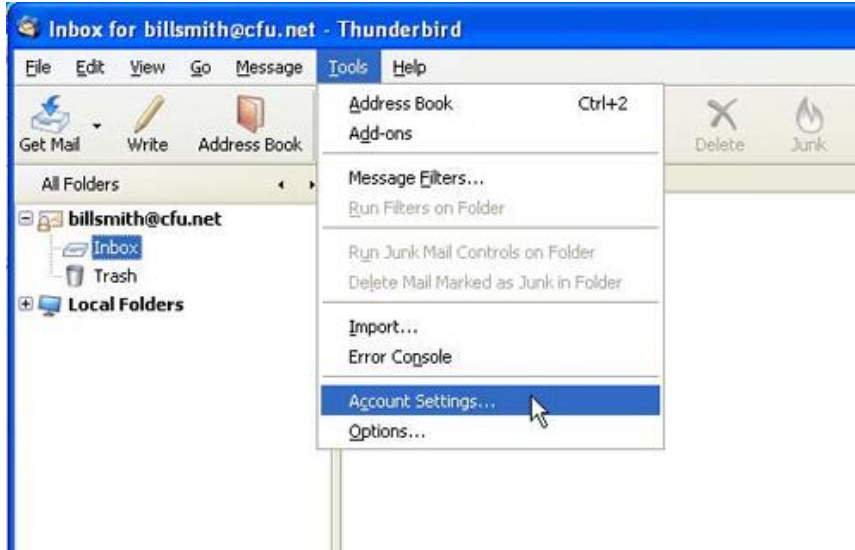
Inbox for billsmith@cfu.net - Thunderbird

File Edit View Go Message Tools Help

Get Mail Write Address Book

Delete Junk

All Folders

billsmith@cfu.net
Inbox
Trash
Local Folders

Address Book Ctrl+2
Add-ons

Message Filters...
Run Filters on Folder

Run Junk Mail Controls on Folder
Delete Mail Marked as Junk in Folder

Import...
Error Console

Account Settings...
Options...